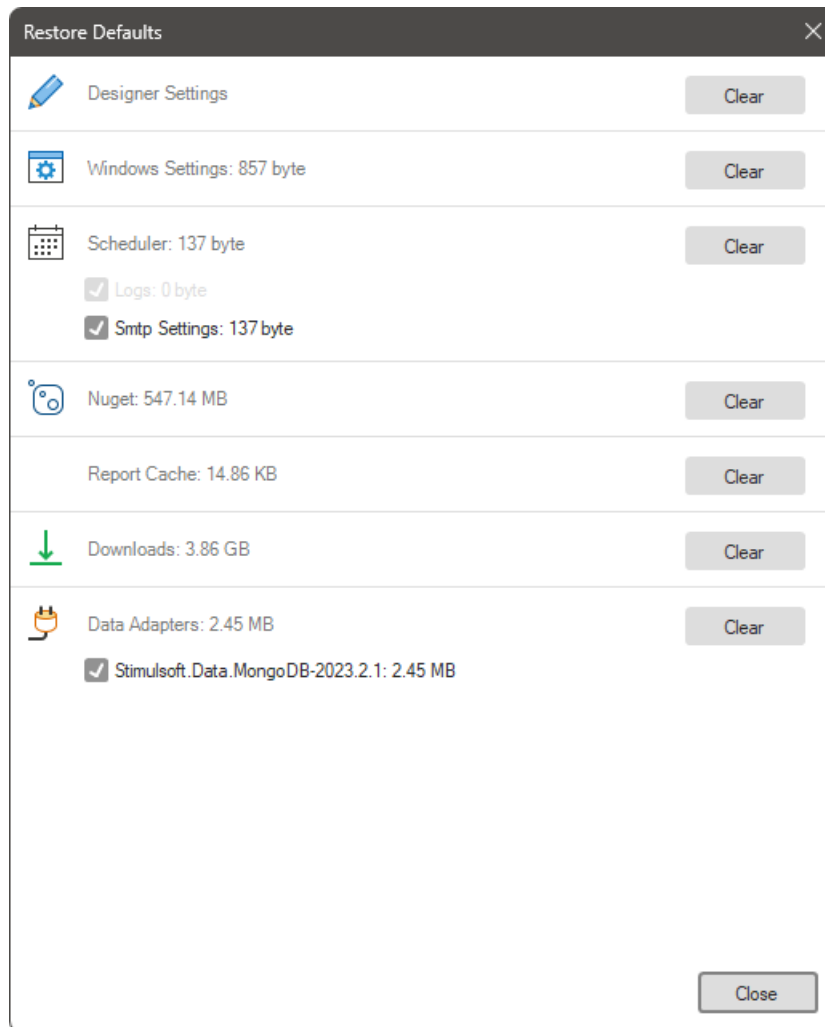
Restore Defaults

Designer Settings
Clear

Windows Settings: 857 byte
Clear

Scheduler: 137 byte
Clear

Logs: 0 byte

Smtp Settings: 137 byte

Nuget: 547.14 MB
Clear

Report Cache: 14.86 KB
Clear

Downloads: 3.86 GB
Clear

Data Adapters: 2.45 MB
Clear

Stimulsoft.Data.MongoDB-2023.2.1: 2.45 MB

Close